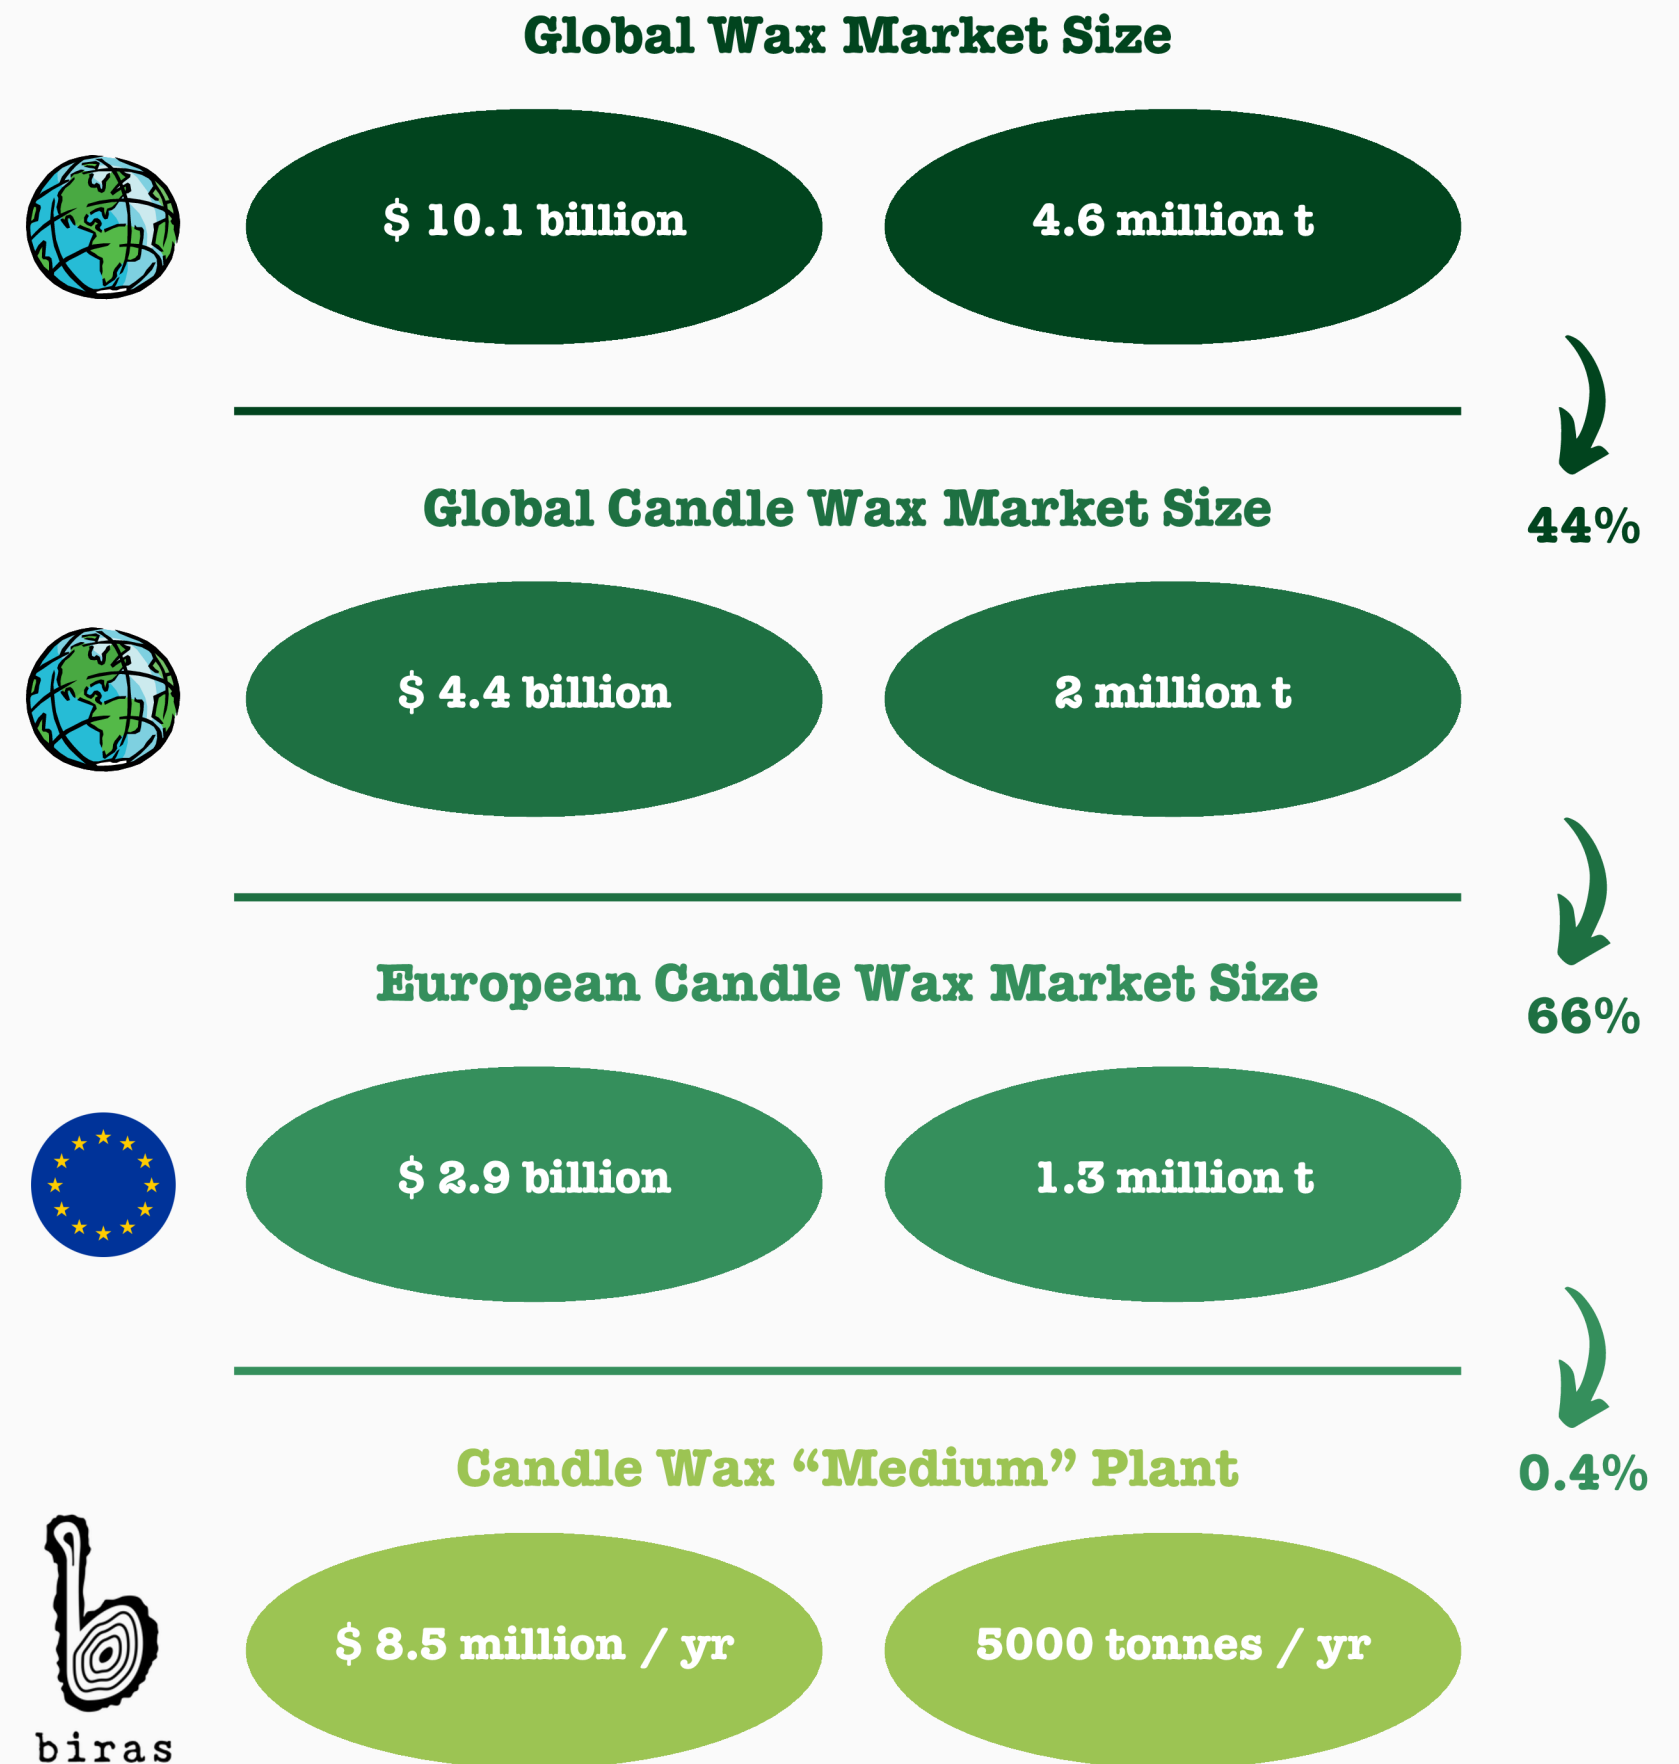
Global Wax Market Size

$ 10.1 billion

4.6 million t

44%

Global Candle Wax Market Size

$ 4.4 billion

2 million t

66%

European Candle Wax Market Size

$ 2.9 billion

1.3 million t

0.4%

Candle Wax “Medium” Plant

$ 8.5 million / yr

5000 tonnes / yr

biras